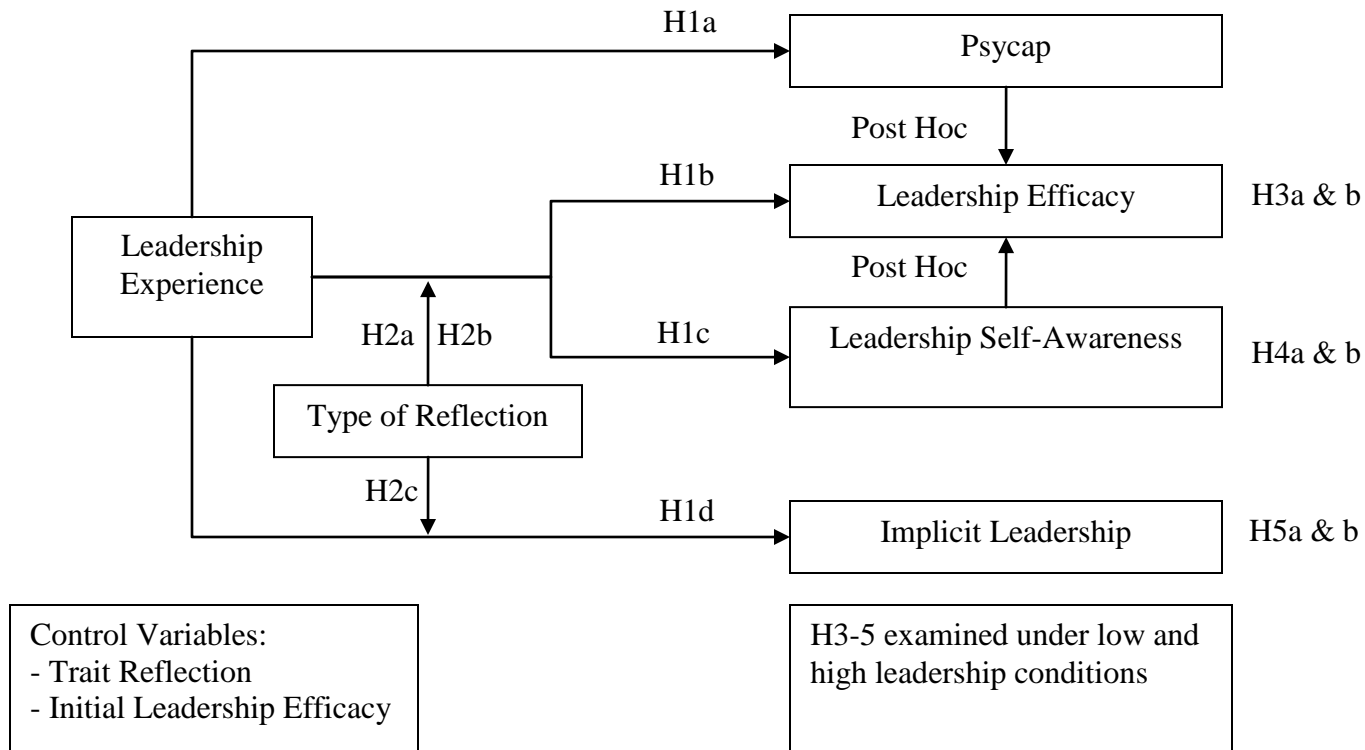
H1a

Psycap

Post Hoc

H1b

Leadership Efficacy

H3a & b

Leadership Experience

Post Hoc

H2a

H2b

H1c

Leadership Self-Awareness

H4a & b

Type of Reflection

H2c

H1d

Implicit Leadership

H5a & b

Control Variables:
- Trait Reflection
- Initial Leadership Efficacy

H3-5 examined under low and high leadership conditions